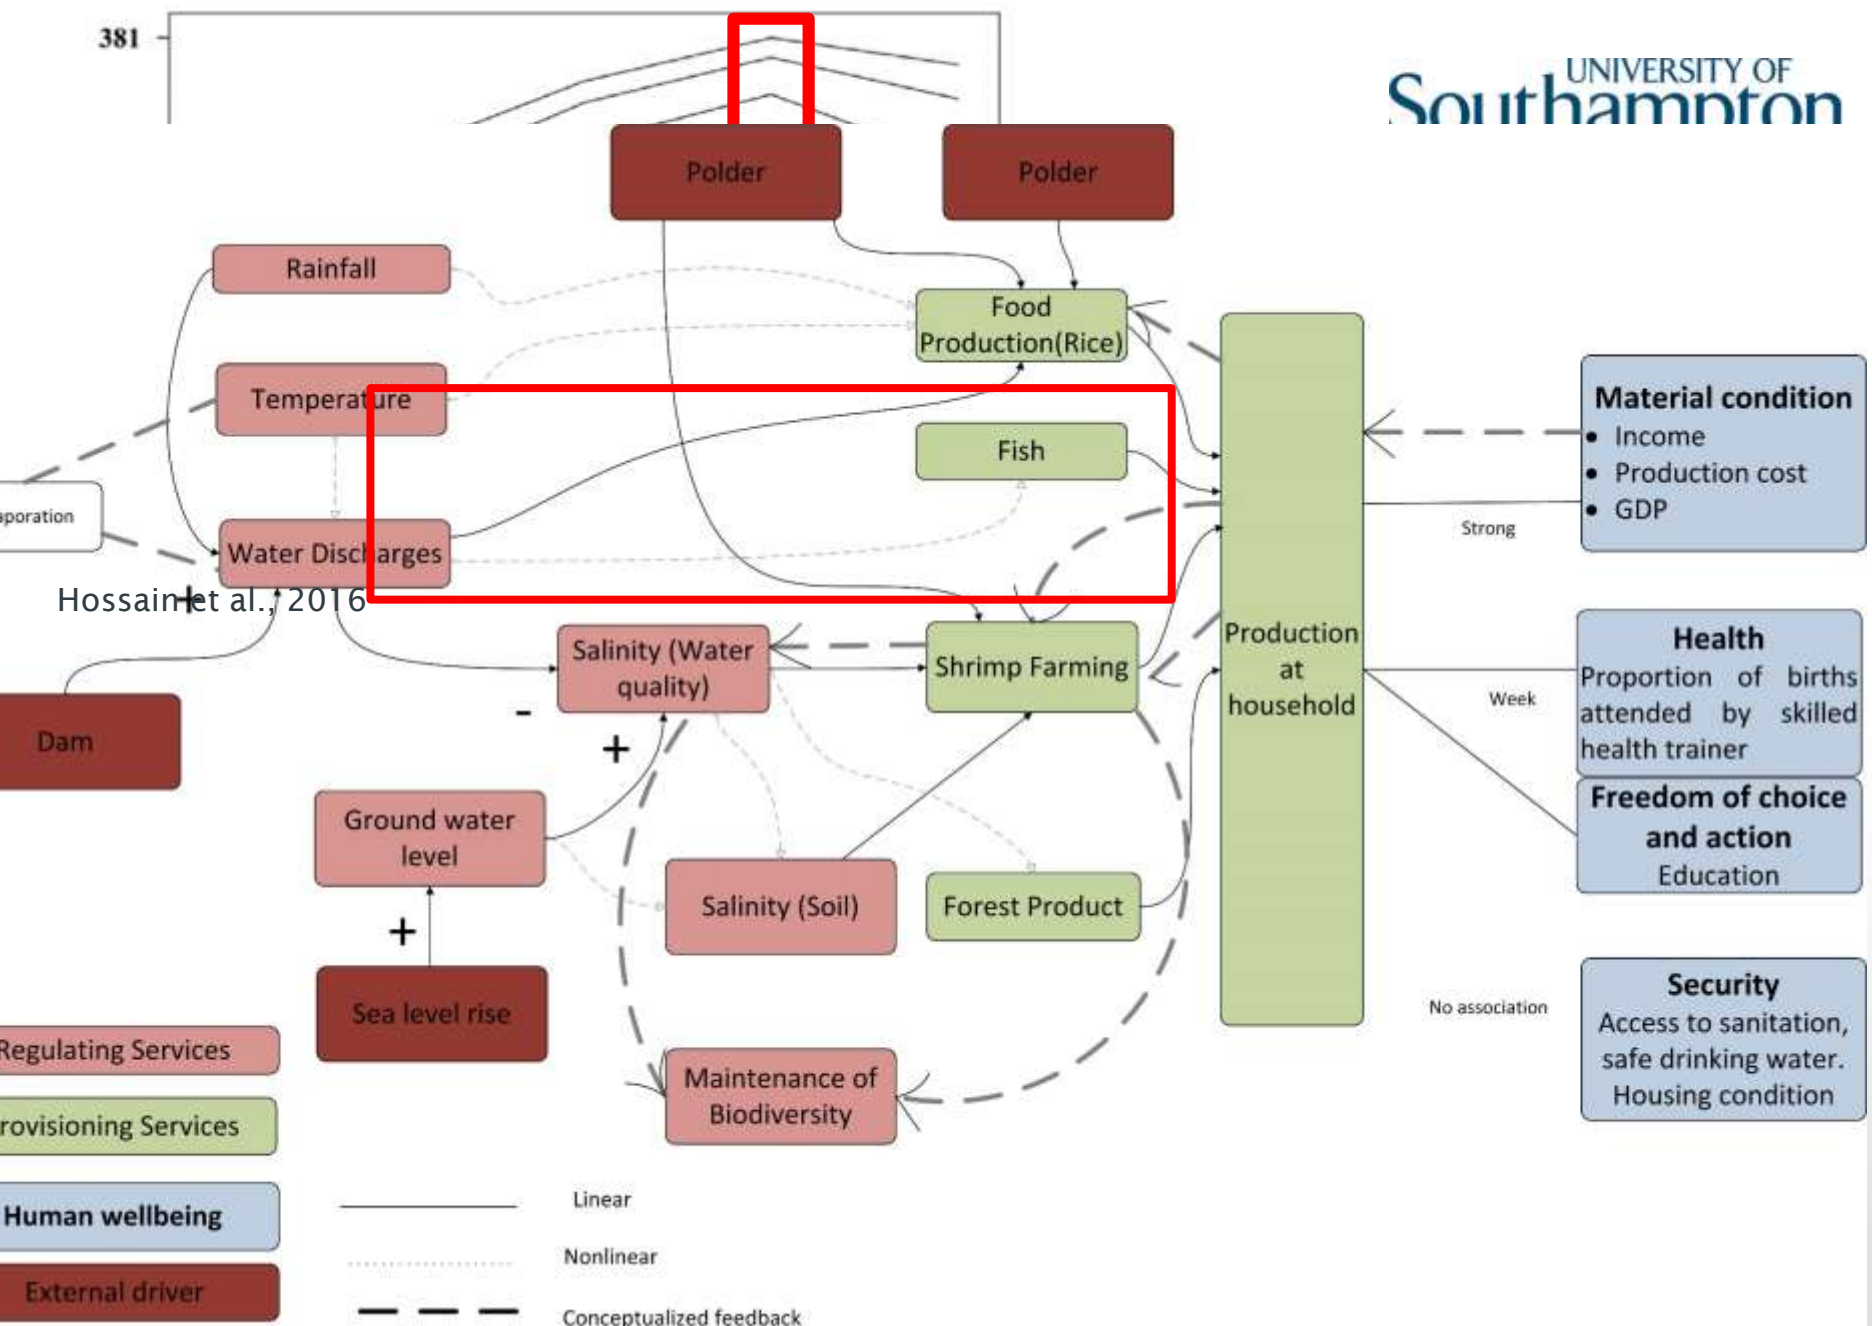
381

UNIVERSITY OF Southampton

Polder

Polder

Rainfall

Food Production(Rice)

Temperature

Fish

Material condition
• Income
• Production cost
• GDP

aporation

Water Discharges

Strong

Hossain et al., 2016

+

Salinity (Water quality)

Shrimp Farming

Production at household

Health
Proportion of births attended by skilled health trainer

Week

-

+

Dam

Freedom of choice and action
Education

Ground water level

Salinity (Soil)

Forest Product

+

Sea level rise

Security
Access to sanitation, safe drinking water. Housing condition

No association

Regulating Services

Maintenance of Biodiversity

rovisioning Services

Human wellbeing

Linear

Nonlinear

External driver

Conceptualized feedback